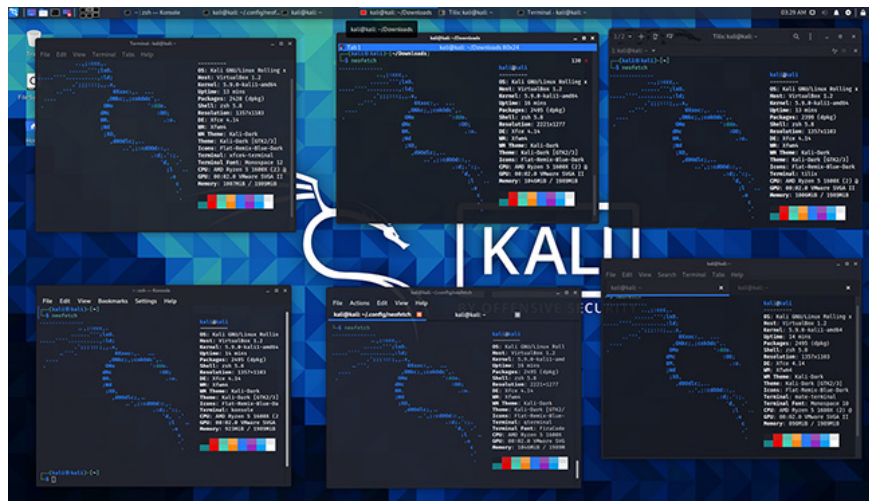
~ zsh — Konsole | Terminal - kali@kali: ~/.config/neof... | kali@kali: ~/Downloads | Tilix: kali@kali: ~ | Terminal - kali@kali: ~

03:29 AM

Terminal - kali@kali: ~
File Edit View Terminal Tabs Help

kali@kali
OS: Kali GNU/Linux Rolling x
Host: VirtualBox 1.2
Kernel: 5.9.0-kali1-amd64
Uptime: 13 mins
Packages: 2420 (dpkg)
Shell: zsh 5.8
Resolution: 1357x1183
DE: Xfce 4.14
WM: Xfwm4
WM Theme: Kali-Dark
Theme: Kali-Dark [GTK2/3]
Icons: Flat-Remix-Blue-Dark
Terminal: xfce4-terminal
Terminal Font: Monospace 12
CPU: AMD Ryzen 5 1600X (2) @
GPU: 00:02.0 VMware SVGA II
Memory: 1007MiB / 1989MiB

kali@kali: ~/Downloads
Tab 1
kali@kali: ~/Downloads 80x24
└─$ neofetch

kali@kali
OS: Kali GNU/Linux Rolling x
Host: VirtualBox 1.2
Kernel: 5.9.0-kali1-amd64
Uptime: 16 mins
Packages: 2495 (dpkg)
Shell: zsh 5.8
Resolution: 2221x1277
DE: Xfce 4.14
WM: Xfwm4
WM Theme: Kali-Dark
Theme: Kali-Dark [GTK2/3]
Icons: Flat-Remix-Blue-Dark
Terminal: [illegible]
CPU: AMD Ryzen 5 1600X (2) @
GPU: 00:02.0 VMware SVGA II
Memory: 1046MiB / 1989MiB

1/2 Tilix: kali@kali: ~
└─$ neofetch

kali@kali
OS: Kali GNU/Linux Rolling x
Host: VirtualBox 1.2
Kernel: 5.9.0-kali1-amd64
Uptime: 13 mins
Packages: 2399 (dpkg)
Shell: zsh 5.8
Resolution: 1357x1183
DE: Xfce 4.14
WM: Xfwm4
WM Theme: Kali-Dark
Theme: Kali-Dark [GTK2/3]
Icons: Flat-Remix-Blue-Dark
Terminal: tilix
CPU: AMD Ryzen 5 1600X (2) @
GPU: 00:02.0 VMware SVGA II
Memory: 1006MiB / 1989MiB

KALI
BY OFFENSIVE SECURITY

~ : zsh — Konsole
File Edit View Bookmarks Settings Help
└─$ neofetch

kali@kali
OS: Kali GNU/Linux Rollin
Host: VirtualBox 1.2
Kernel: 5.9.0-kali1-amd64
Uptime: 16 mins
Packages: 2495 (dpkg)
Shell: zsh 5.8
Resolution: 1357x1183
DE: Xfce 4.14
WM: Xfwm4
WM Theme: Kali-Dark
Theme: Kali-Dark [GTK2/3]
Icons: Flat-Remix-Blue-Da
Terminal: konsole
CPU: AMD Ryzen 5 1600X (2
GPU: 00:02.0 VMware SVGA
Memory: 919MiB / 1989MiB

kali@kali: ~/.config/neofetch
File Actions Edit View Help
kali@kali: ~/.config/neofetch | kali@kali: ~
└─$ neofetch

kali@kali
OS: Kali GNU/Linux Rolli
Host: VirtualBox 1.2
Kernel: 5.9.0-kali1-amd
Uptime: 16 mins
Packages: 2495 (dpkg)
Shell: zsh 5.8
Resolution: 2221x1277
DE: Xfce 4.14
WM: Xfwm4
WM Theme: Kali-Dark
Theme: Kali-Dark [GTK2/
Icons: Flat-Remix-Blue-
Terminal: qterminal
Terminal Font: FiraCode
CPU: AMD Ryzen 5 1600X
GPU: 00:02.0 VMware SVG
Memory: 1044MiB / 1989M

Terminal
File Edit View Search Terminal Tabs Help
kali@kali: ~ | kali@kali: ~

kali@kali
OS: Kali GNU/Linux Rolling x
Host: VirtualBox 1.2
Kernel: 5.9.0-kali1-amd64
Uptime: 14 mins
Packages: 2495 (dpkg)
Shell: zsh 5.8
Resolution: 1357x1183
DE: Xfce 4.14
WM: Xfwm4
WM Theme: Kali-Dark
Theme: Kali-Dark [GTK2/3]
Icons: Flat-Remix-Blue-Dark
Terminal: mate-terminal
Terminal Font: Monospace 10
CPU: AMD Ryzen 5 1600X (2) @
GPU: 00:02.0 VMware SVGA II
Memory: 898MiB / 1989MiB